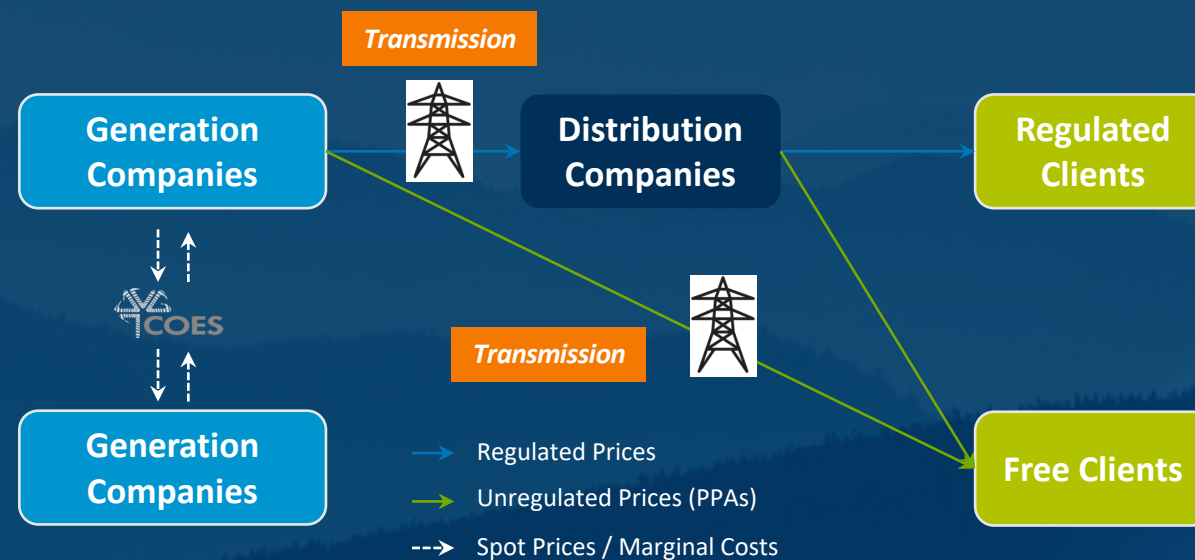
Transmission

Generation Companies

Distribution Companies

Regulated Clients

COES

Transmission

Generation Companies

Regulated Prices

Unregulated Prices (PPAs)

Spot Prices / Marginal Costs

Free Clients